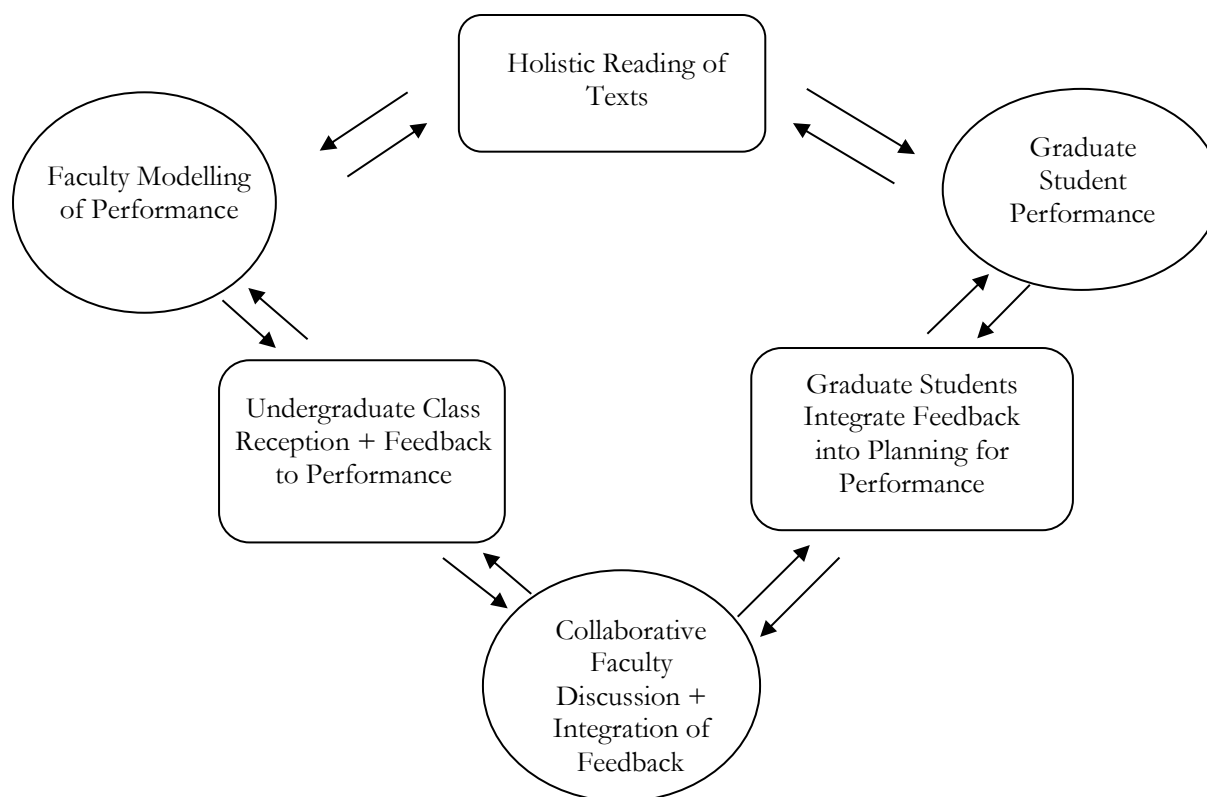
Holistic Reading of Texts

Faculty Modelling of Performance

Graduate Student Performance

Undergraduate Class Reception + Feedback to Performance

Graduate Students Integrate Feedback into Planning for Performance

Collaborative Faculty Discussion + Integration of Feedback